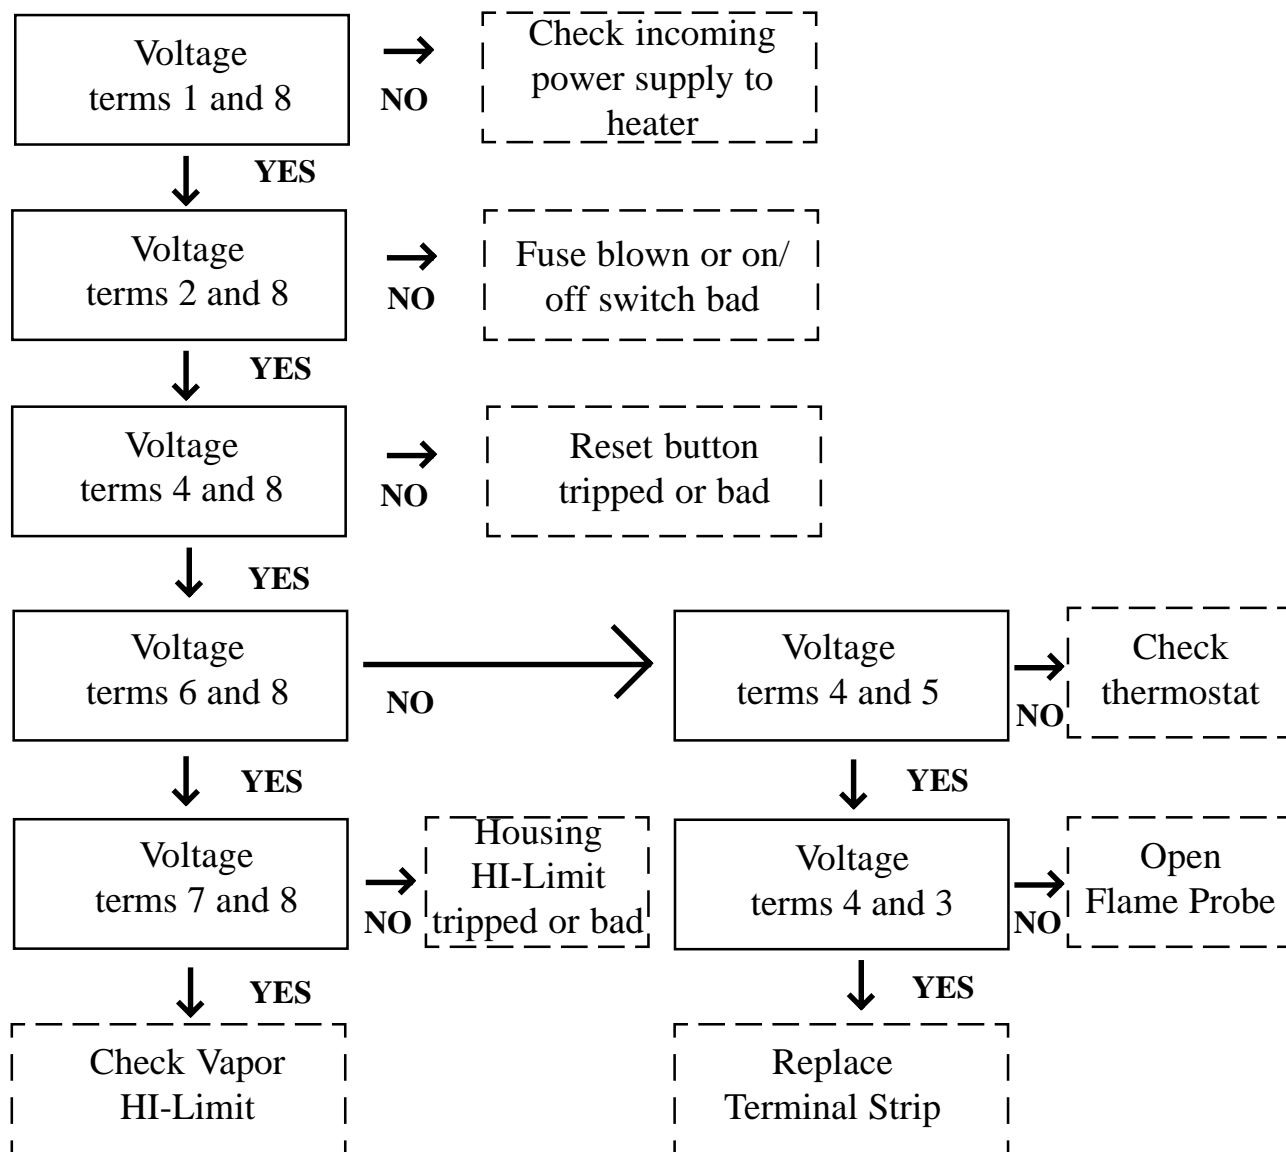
Voltage terms 1 and 8

NO

Check incoming power supply to heater

YES

Voltage terms 2 and 8

NO

Fuse blown or on/ off switch bad

YES

Voltage terms 4 and 8

NO

Reset button tripped or bad

YES

Voltage terms 6 and 8

NO

Voltage terms 4 and 5

NO

Check thermostat

YES

YES

Voltage terms 7 and 8

NO

Housing HI-Limit tripped or bad

Voltage terms 4 and 3

NO

Open Flame Probe

YES

YES

Check Vapor HI-Limit

Replace Terminal Strip